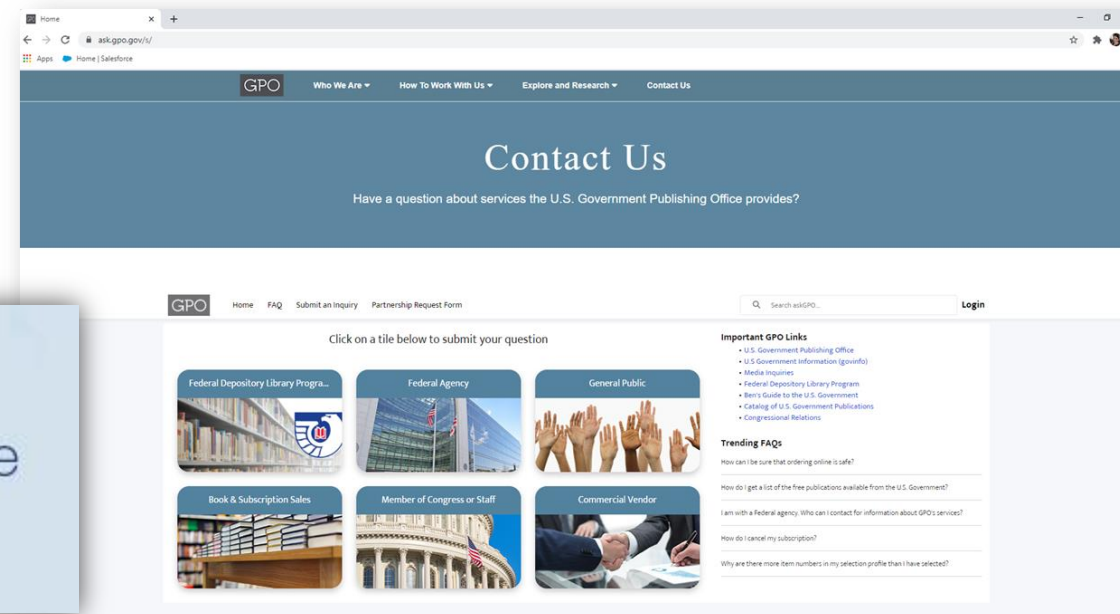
Home
ask.gpo.gov/s/
Apps Home | Salesforce

GPO Who We Are How To Work With Us Explore and Research Contact Us

Contact Us

Have a question about services the U.S. Government Publishing Office provides?

GPO Home FAQ Submit an Inquiry Partnership Request Form Search askGPO... Login

Click on a tile below to submit your question

Federal Depository Library Progra...
Federal Agency
General Public
Book & Subscription Sales
Member of Congress or Staff
Commercial Vendor

Important GPO Links
• U.S. Government Publishing Office
• U.S Government Information (govinfo)
• Media Inquiries
• Federal Depository Library Program
• Ben's Guide to the U.S. Government
• Catalog of U.S. Government Publications
• Congressional Relations

Trending FAQs
How can I be sure that ordering online is safe?
How do I get a list of the free publications available from the U.S. Government?
I am with a Federal agency. Who can I contact for information about GPO's services?
How do I cancel my subscription?
Why are there more item numbers in my selection profile than I have selected?

e